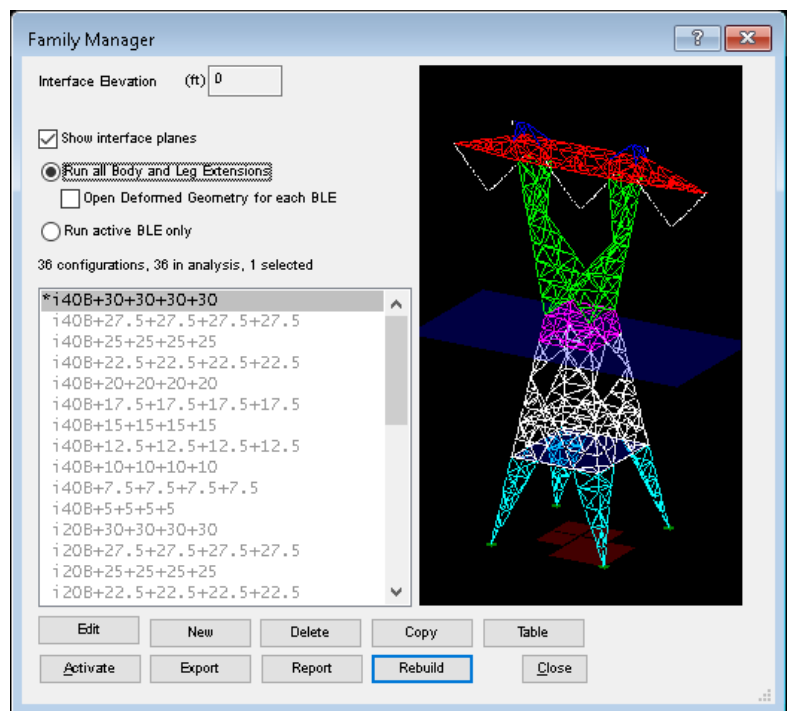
Family Manager

?

Interface Elevation (ft) 0

Show interface planes

Run all Body and Leg Extensions

Open Deformed Geometry for each BLE

Run active BLE only

36 configurations, 36 in analysis, 1 selected

*i40B+30+30+30+30
i40B+27.5+27.5+27.5+27.5
i40B+25+25+25+25
i40B+22.5+22.5+22.5+22.5
i40B+20+20+20+20
i40B+17.5+17.5+17.5+17.5
i40B+15+15+15+15
i40B+12.5+12.5+12.5+12.5
i40B+10+10+10+10
i40B+7.5+7.5+7.5+7.5
i40B+5+5+5+5
i20B+30+30+30+30
i20B+27.5+27.5+27.5+27.5
i20B+25+25+25+25
i20B+22.5+22.5+22.5+22.5

Edit New Delete Copy Table

Activate Export Report Rebuild Close